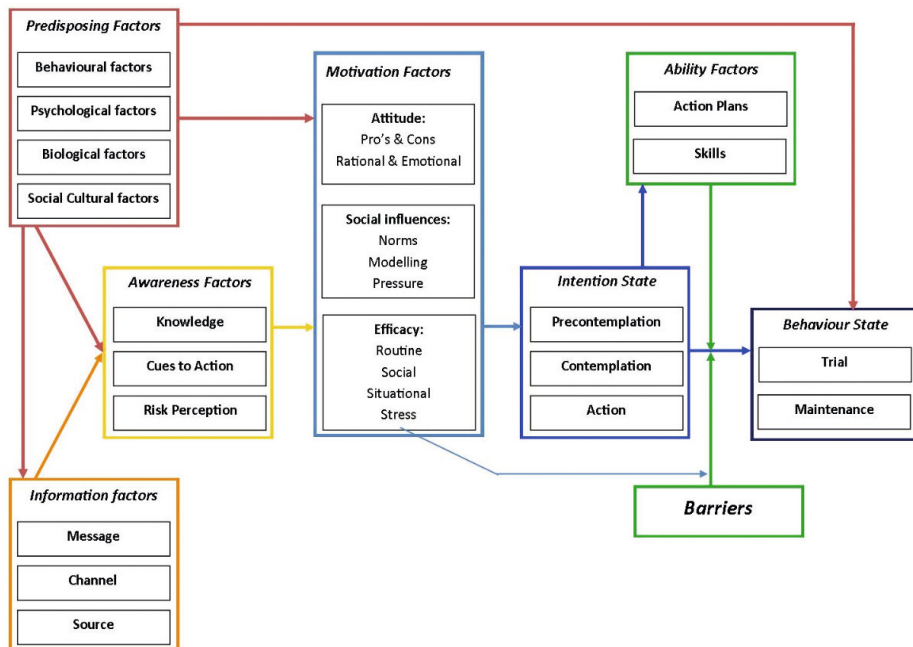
Predisposing Factors

Behavioural factors

Psychological factors

Biological factors

Social Cultural factors

Motivation Factors

Attitude:
Pro's & Cons
Rational & Emotional

Social influences:
Norms
Modelling
Pressure

Efficacy:
Routine
Social
Situational
Stress

Ability Factors

Action Plans

Skills

Awareness Factors

Knowledge

Cues to Action

Risk Perception

Intention State

Precontemplation

Contemplation

Action

Behaviour State

Trial

Maintenance

Barriers

Information factors

Message

Channel

Source